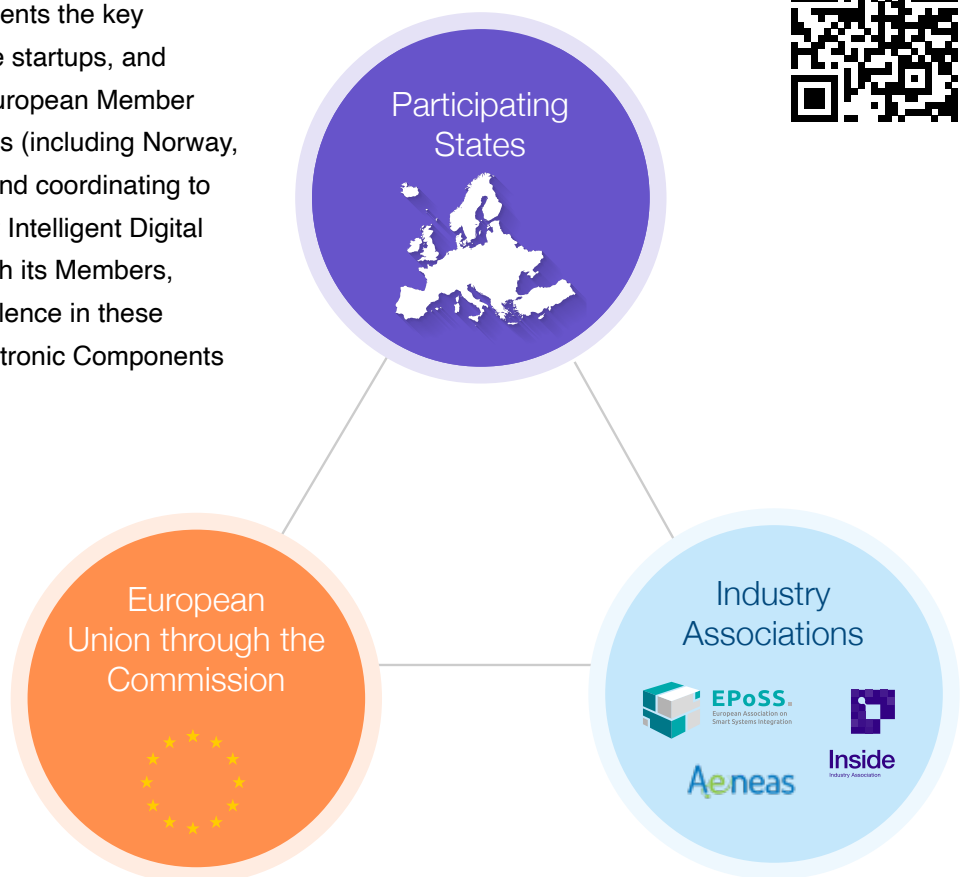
ents the key
e startups, and
uropean Member
s (including Norway,
nd coordinating to
Intelligent Digital
h its Members,
lence in these
tronic Components

Participating States

European Union through the Commission

Industry Associations

EPoSS
European Association on Smart Systems Integration

Inside
Industry Association

Aeneas